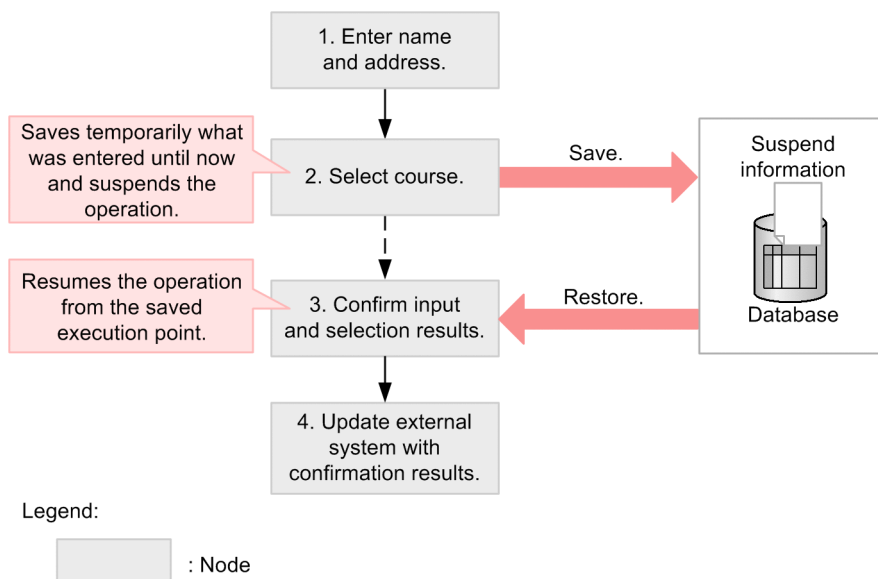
1. Enter name and address.

Saves temporarily what was entered until now and suspends the operation.

2. Select course.

Save.

Suspend information

Database

Resumes the operation from the saved execution point.

3. Confirm input and selection results.

Restore.

4. Update external system with confirmation results.

Legend:

: Node